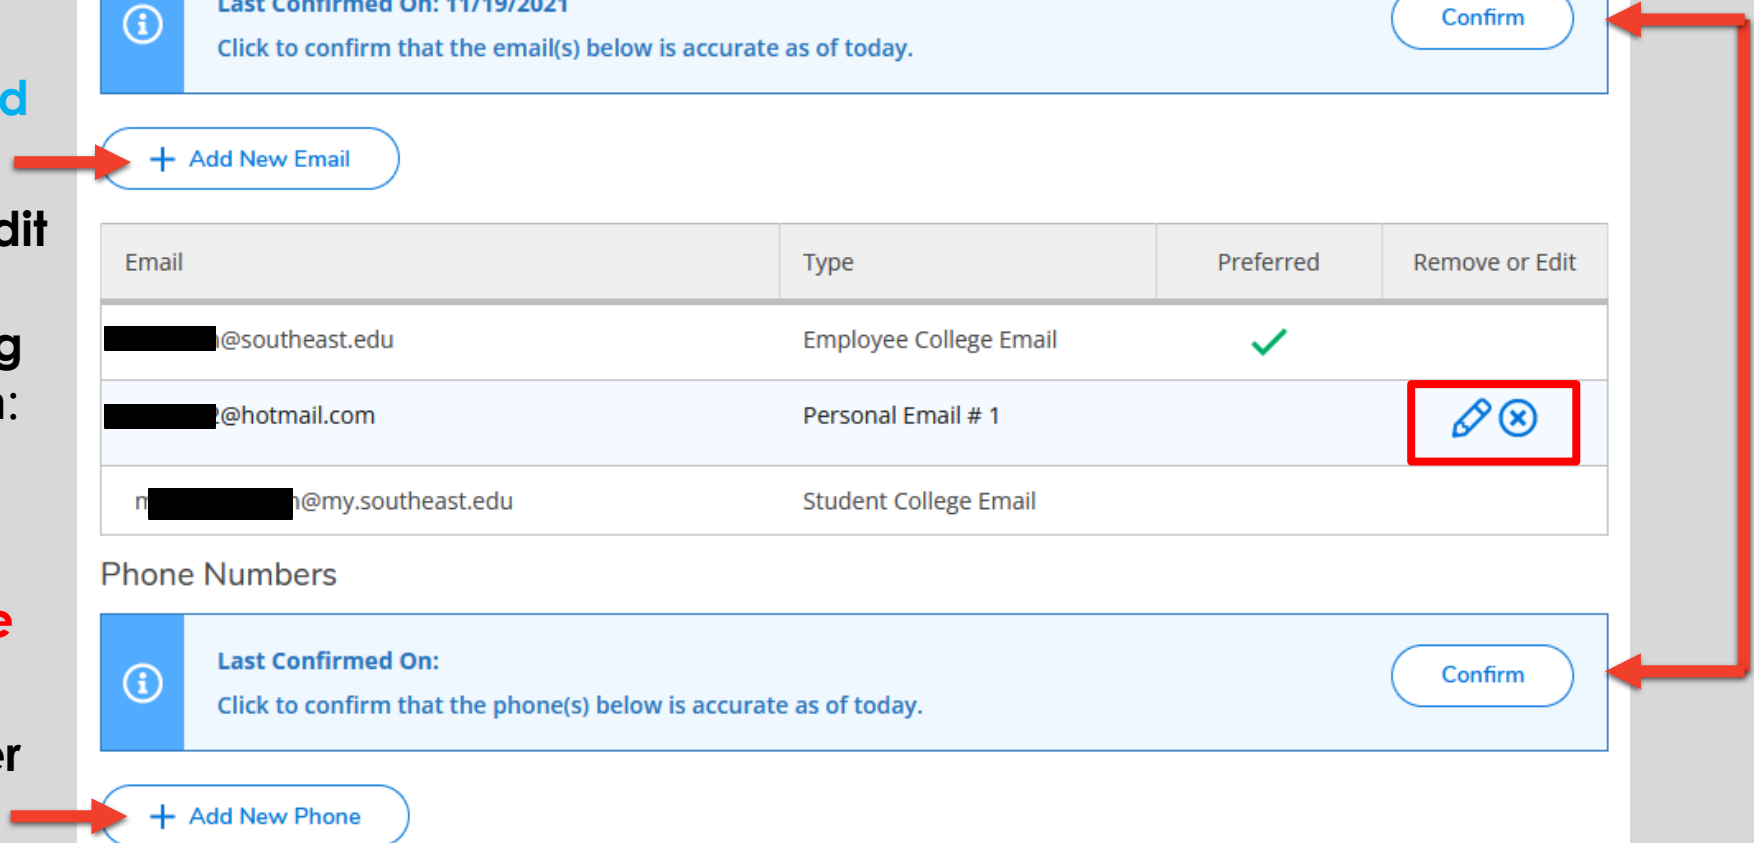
d

dit

g
n:

e

er

Last Confirmed On: 11/19/2021
Click to confirm that the email(s) below is accurate as of today.

Confirm

+ Add New Email

| Email | Type | Preferred | Remove or Edit |
|---|---|---|---|
| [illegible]@southeast.edu | Employee College Email | ✓ | |
| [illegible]@hotmail.com | Personal Email # 1 | | |
| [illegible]@my.southeast.edu | Student College Email | | |

Phone Numbers

Last Confirmed On:
Click to confirm that the phone(s) below is accurate as of today.

Confirm

+ Add New Phone